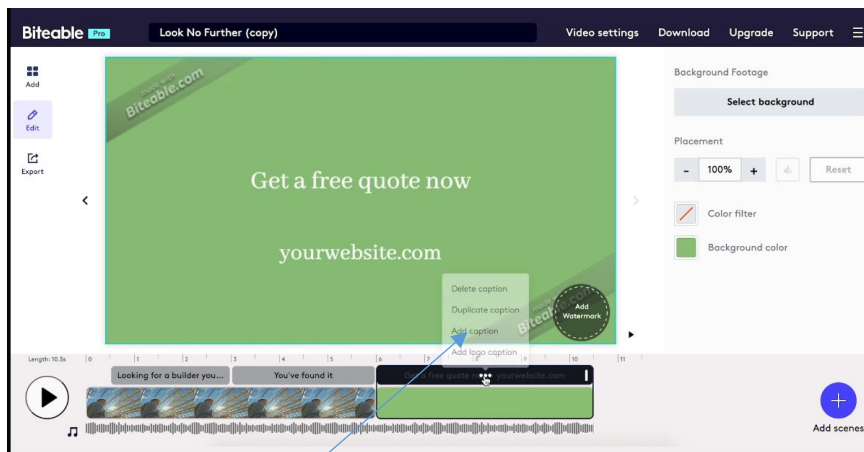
Biteable Pro

Look No Further (copy)

Video settings Download Upgrade Support

Add

Edit

Export

Made with Biteable.com

Get a free quote now

yourwebsite.com

Delete caption

Duplicate caption

Add caption

Add logo caption

Biteable

Add Watermark

Background Footage

Select background

Placement

- 100% +

Reset

Color filter

Background color

Length: 10.5s 0 1 2 3 4 5 6 7 8 9 10 11

Looking for a builder you...

You've found it

Get a free quote now yourwebsite.com

Add scenes